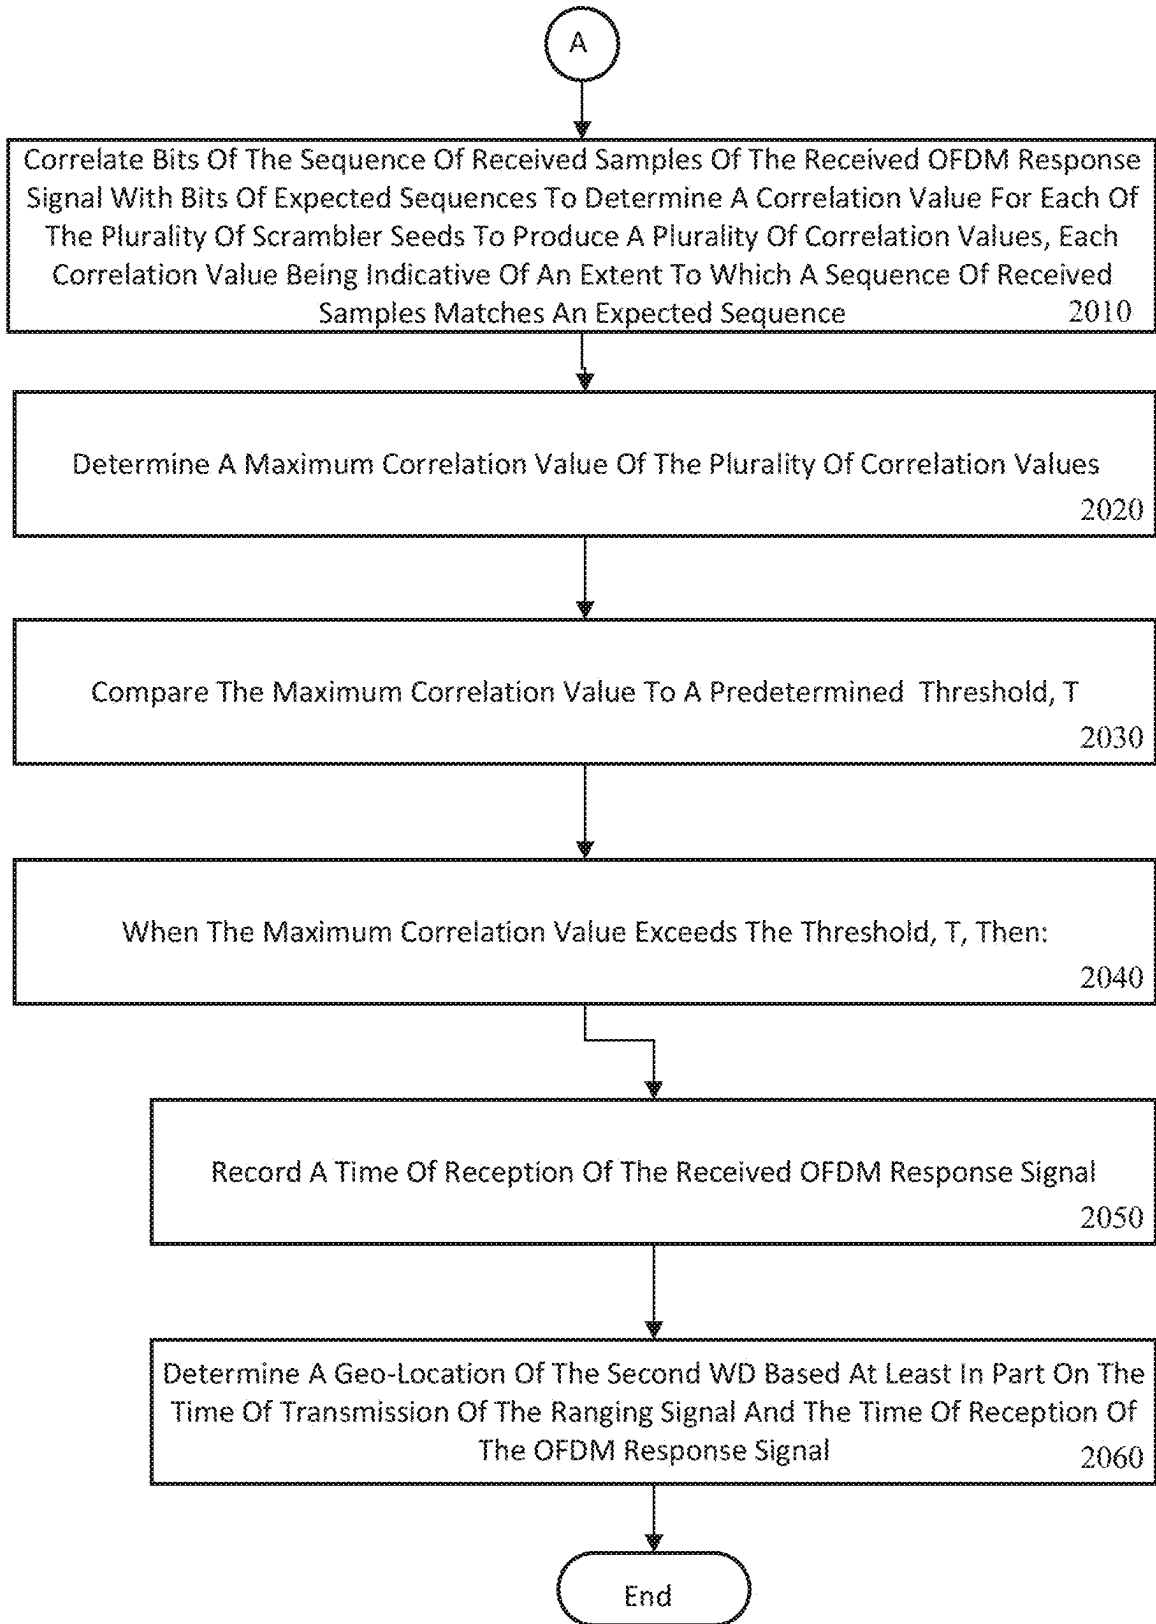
A

Correlate Bits Of The Sequence Of Received Samples Of The Received OFDM Response Signal With Bits Of Expected Sequences To Determine A Correlation Value For Each Of The Plurality Of Scrambler Seeds To Produce A Plurality Of Correlation Values, Each Correlation Value Being Indicative Of An Extent To Which A Sequence Of Received Samples Matches An Expected Sequence 2010

Determine A Maximum Correlation Value Of The Plurality Of Correlation Values 2020

Compare The Maximum Correlation Value To A Predetermined Threshold, T 2030

When The Maximum Correlation Value Exceeds The Threshold, T, Then: 2040

Record A Time Of Reception Of The Received OFDM Response Signal 2050

Determine A Geo-Location Of The Second WD Based At Least In Part On The Time Of Transmission Of The Ranging Signal And The Time Of Reception Of The OFDM Response Signal 2060

End